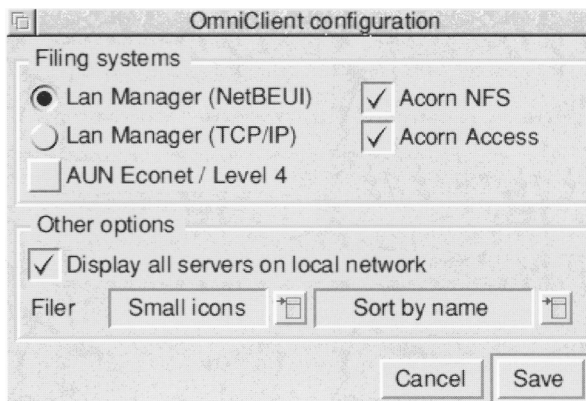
OmniClient configuration

Filing systems

Lan Manager (NetBEUI)

Acorn NFS

Lan Manager (TCP/IP)

Acorn Access

AUN Econet / Level 4

Other options

Display all servers on local network

Filer

Small icons

Sort by name

Cancel

Save